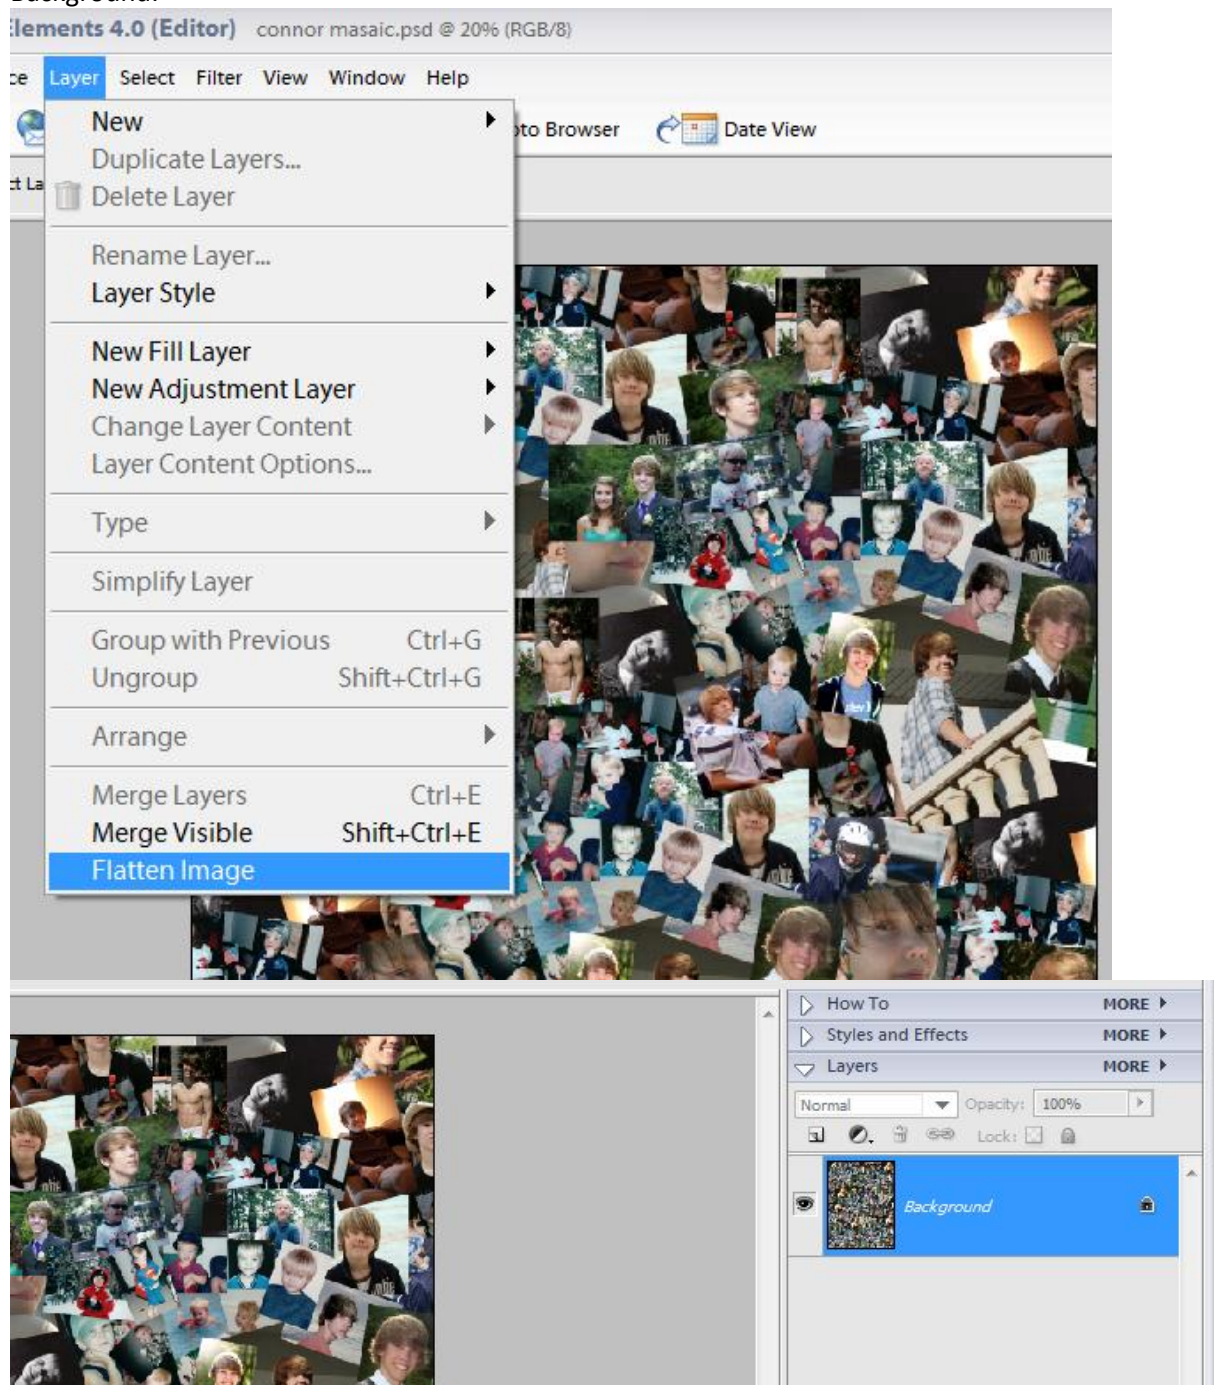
Background.

Elements 4.0 (Editor) connor masaic.psd @ 20% (RGB/8)

ce Layer Select Filter View Window Help

oto Browser Date View

t La

New
Duplicate Layers...
Delete Layer

Rename Layer...
Layer Style

New Fill Layer
New Adjustment Layer
Change Layer Content
Layer Content Options...

Type

Simplify Layer

Group with Previous Ctrl+G
Ungroup Shift+Ctrl+G

Arrange

Merge Layers Ctrl+E
Merge Visible Shift+Ctrl+E
Flatten Image

How To MORE
Styles and Effects MORE
Layers MORE

Normal Opacity: 100%

Lock:

Background